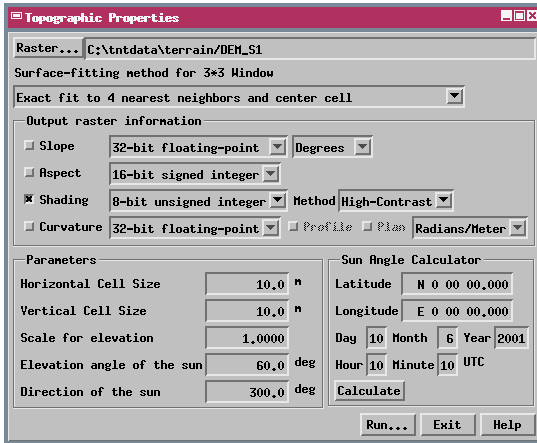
Topographic Properties

Raster... C:\tntdata\terrain/DEM_S1

Surface-fitting method for 3*3 Window

Exact fit to 4 nearest neighbors and center cell

Output raster information

Slope 32-bit floating-point Degrees

Aspect 16-bit signed integer

Shading 8-bit unsigned integer Method High-Contrast

Curvature 32-bit floating-point Profile Plan Radians/Meter

Parameters

Horizontal Cell Size 10.0 m

Vertical Cell Size 10.0 m

Scale for elevation 1.0000

Elevation angle of the sun 60.0 deg

Direction of the sun 300.0 deg

Sun Angle Calculator

Latitude N 0 00 00.000

Longitude E 0 00 00.000

Day 10 Month 6 Year 2001

Hour 10 Minute 10 UTC

Calculate

Run... Exit Help